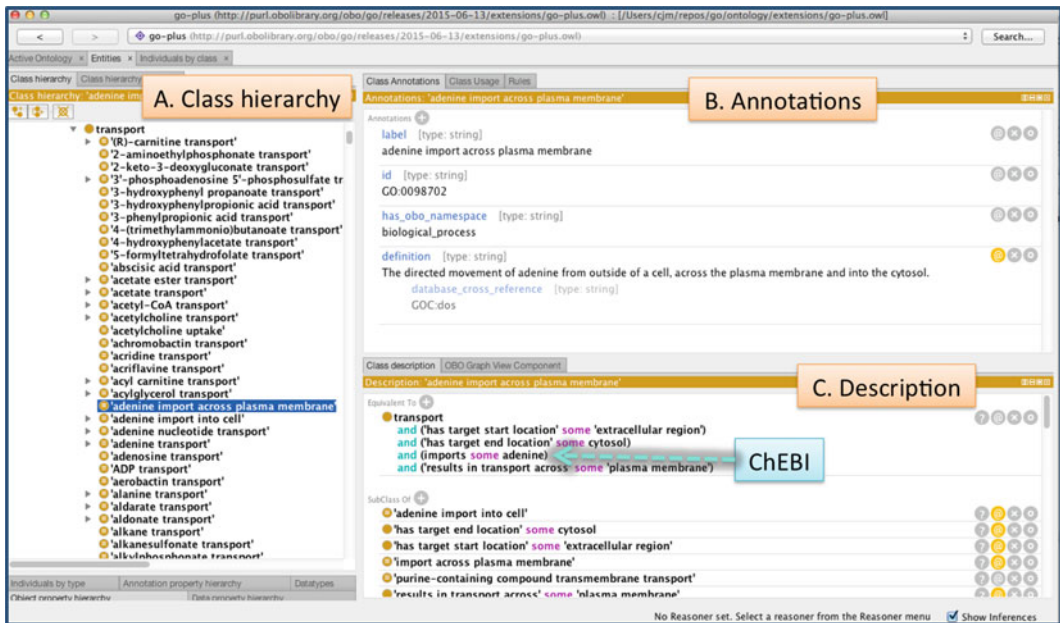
go-plus (http://purl.obolibrary.org/obo/go/releases/2015-06-13/extensions/go-plus.owl) : [/Users/cjm/repos/go/ontology/extensions/go-plus.owl]

< > go-plus (http://purl.obolibrary.org/obo/go/releases/2015-06-13/extensions/go-plus.owl) Search...

Active Ontology × Entities × Individuals by class ×

Class hierarchy Class hierarchy

Class hierarchy: 'adenine im

A. Class hierarchy

transport
'(R)-carnitine transport'
'2-aminoethylphosphonate transport'
'2-keto-3-deoxygluconate transport'
'3'-phosphoadenosine 5'-phosphosulfate tr
'3-hydroxyphenyl propanoate transport'
'3-hydroxyphenylpropionic acid transport'
'3-phenylpropionic acid transport'
'4-(trimethylammonio)butanoate transport'
'4-hydroxyphenylacetate transport'
'5-formyltetrahydrofolate transport'
'abscisic acid transport'
'acetate ester transport'
'acetate transport'
'acetyl-CoA transport'
'acetylcholine transport'
'acetylcholine uptake'
'achromobactin transport'
'acridine transport'
'acriflavine transport'
'acyl carnitine transport'
'acylglycerol transport'
'adenine import across plasma membrane'
'adenine import into cell'
'adenine nucleotide transport'
'adenine transport'
'adenosine transport'
'ADP transport'
'aerobactin transport'
'alanine transport'
'aldarate transport'
'aldonate transport'
'alkane transport'
'alkanesulfonate transport'
'alkylphosphonate transport'

Individuals by type Annotation property hierarchy Datatypes
Object property hierarchy Data property hierarchy

Class Annotations Class Usage Rules

Annotations: 'adenine import across plasma membrane'

B. Annotations

Annotations
label [type: string]
adenine import across plasma membrane
id [type: string]
GO:0098702
has_obo_namespace [type: string]
biological_process
definition [type: string]
The directed movement of adenine from outside of a cell, across the plasma membrane and into the cytosol.
database_cross_reference [type: string]
GOC:dos

Class description OBO Graph View Component

Description: 'adenine import across plasma membrane'

C. Description

Equivalent To
transport
and ('has target start location' some 'extracellular region')
and ('has target end location' some cytosol)
and (imports some adenine)
and ('results in transport across' some 'plasma membrane')

ChEBI

SubClass Of
'adenine import into cell'
'has target end location' some cytosol
'has target start location' some 'extracellular region'
'import across plasma membrane'
'purine-containing compound transmembrane transport'
'results in transport across' some 'plasma membrane'

No Reasoner set. Select a reasoner from the Reasoner menu Show Inferences